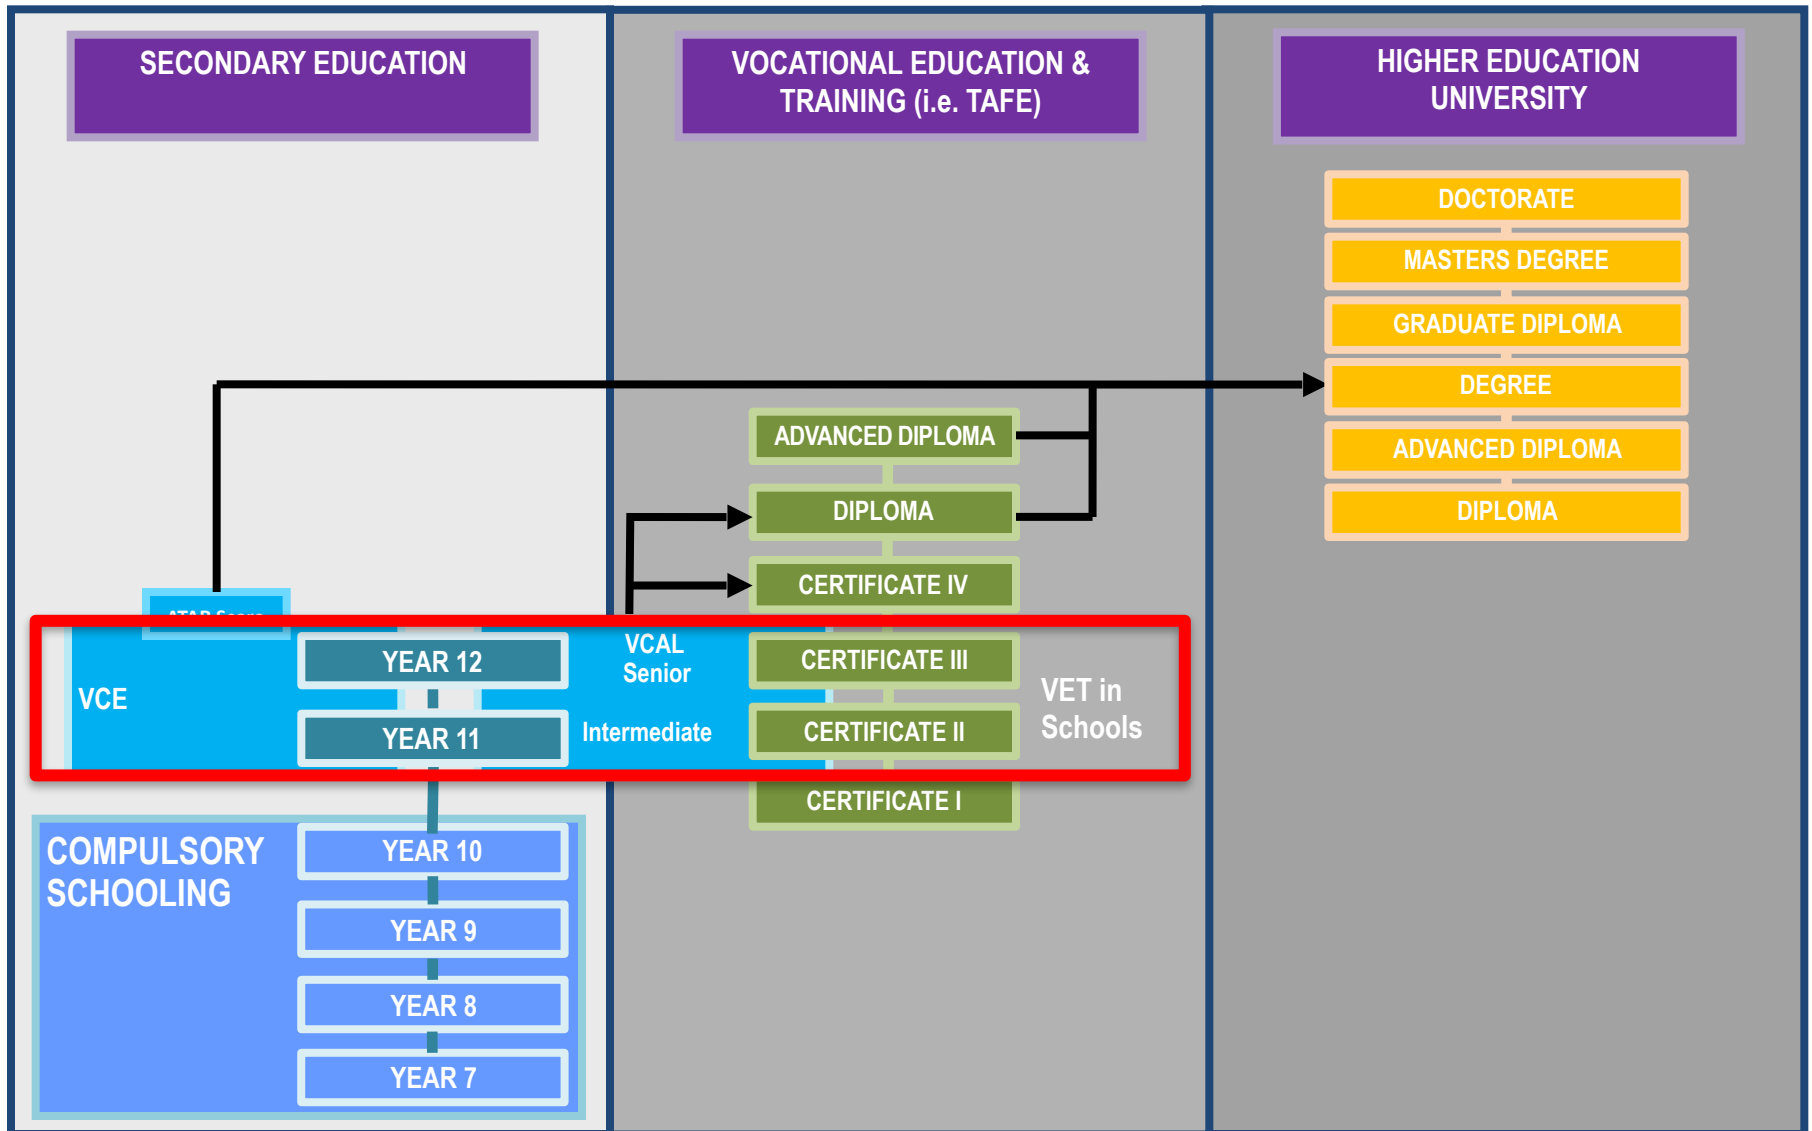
SECONDARY EDUCATION

VOCATIONAL EDUCATION & TRAINING (i.e. TAFE)

HIGHER EDUCATION UNIVERSITY

DOCTORATE
MASTERS DEGREE
GRADUATE DIPLOMA
DEGREE
ADVANCED DIPLOMA
DIPLOMA

ADVANCED DIPLOMA
DIPLOMA
CERTIFICATE IV

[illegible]

VCE
YEAR 12
YEAR 11

VCAL
Senior
Intermediate

CERTIFICATE III
CERTIFICATE II
CERTIFICATE I

VET in Schools

COMPULSORY SCHOOLING
YEAR 10
YEAR 9
YEAR 8
YEAR 7